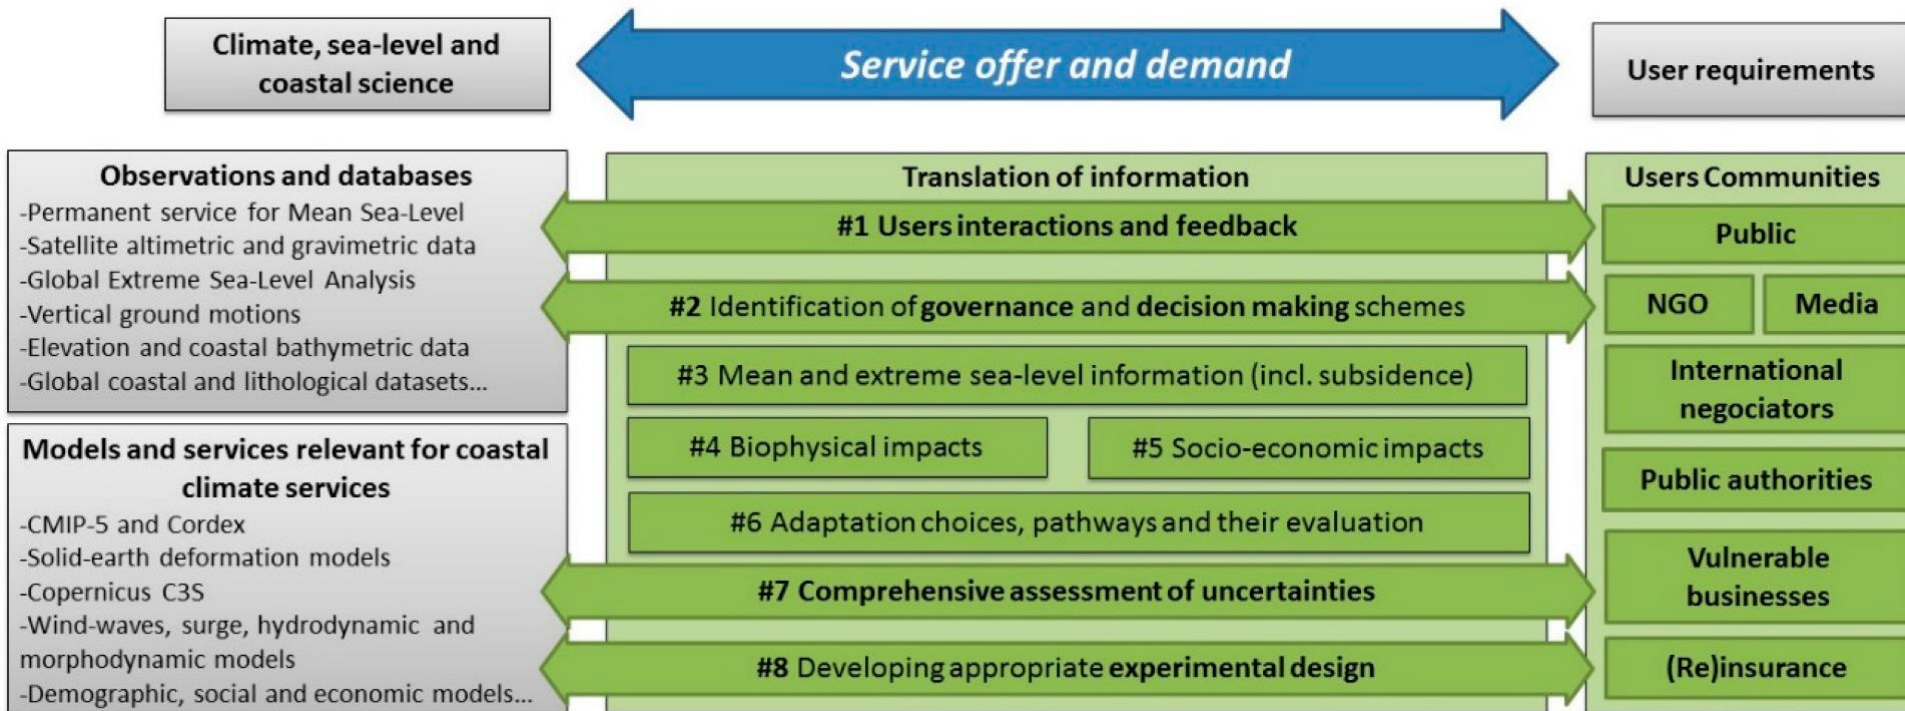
Climate, sea-level and coastal science

Service offer and demand

User requirements

Observations and databases
-Permanent service for Mean Sea-Level
-Satellite altimetric and gravimetric data
-Global Extreme Sea-Level Analysis
-Vertical ground motions
-Elevation and coastal bathymetric data
-Global coastal and lithological datasets...

Models and services relevant for coastal climate services
-CMIP-5 and Cordex
-Solid-earth deformation models
-Copernicus C3S
-Wind-waves, surge, hydrodynamic and morphodynamic models
-Demographic, social and economic models...

Translation of information
#1 Users interactions and feedback
#2 Identification of governance and decision making schemes
#3 Mean and extreme sea-level information (incl. subsidence)
#4 Biophysical impacts
#5 Socio-economic impacts
#6 Adaptation choices, pathways and their evaluation
#7 Comprehensive assessment of uncertainties
#8 Developing appropriate experimental design

Users Communities
Public
NGO
Media
International negociators
Public authorities
Vulnerable businesses
(Re)insurance